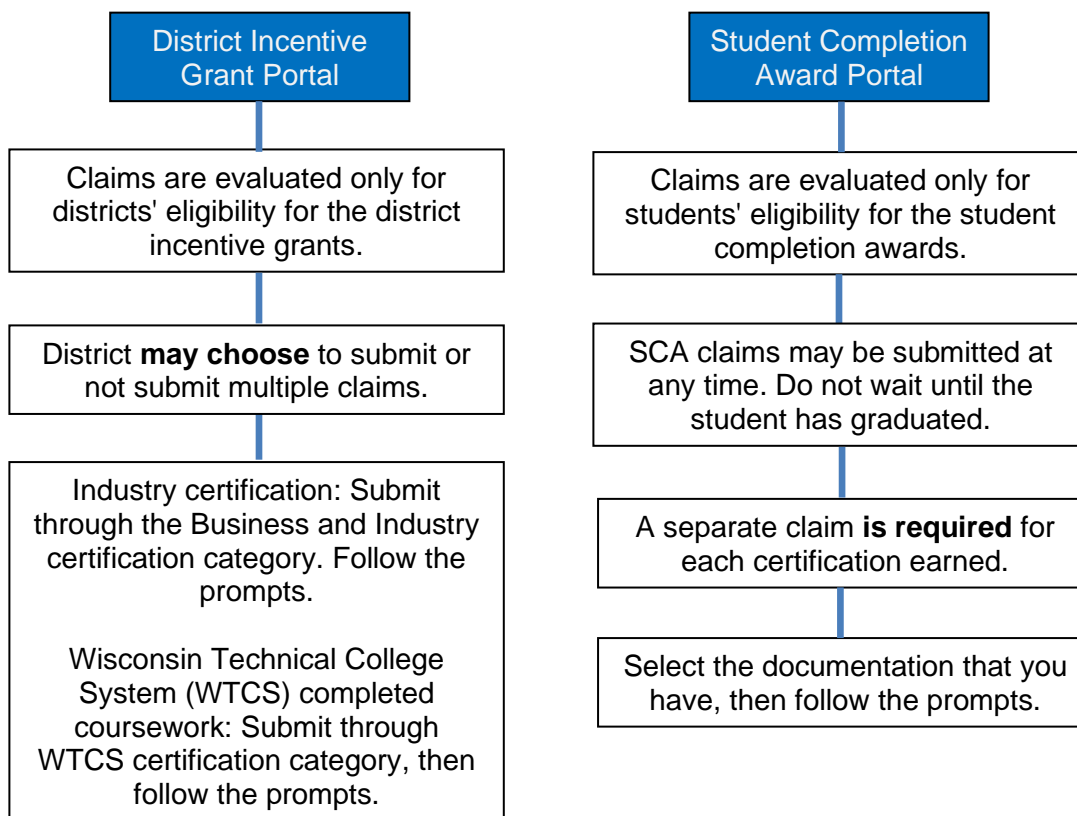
District Incentive Grant Portal

Claims are evaluated only for districts' eligibility for the district incentive grants.

District **may choose** to submit or not submit multiple claims.

Industry certification: Submit through the Business and Industry certification category. Follow the prompts.

Wisconsin Technical College System (WTCS) completed coursework: Submit through WTCS certification category, then follow the prompts.

Student Completion Award Portal

Claims are evaluated only for students' eligibility for the student completion awards.

SCA claims may be submitted at any time. Do not wait until the student has graduated.

A separate claim **is required** for each certification earned.

Select the documentation that you have, then follow the prompts.